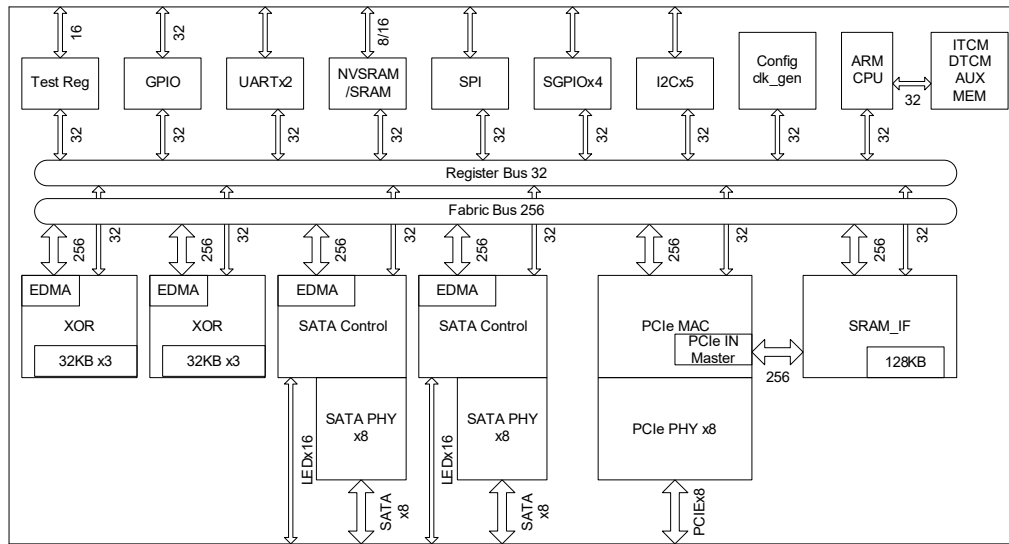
16
32
8/16
Test Reg
GPIO
UARTx2
NVSRAM /SRAM
SPI
SGPIOx4
I2Cx5
Config clk_gen
ARM CPU
32
ITCM DTCM AUX MEM
32
32
32
32
32
32
32
32
32
Register Bus 32
Fabric Bus 256
256
32
256
32
256
32
256
32
256
32
256
32
EDMA
XOR
32KB x3
EDMA
XOR
32KB x3
EDMA
SATA Control
EDMA
SATA Control
PCIe MAC
PCIe IN Master
256
SRAM_IF
128KB
LEDx16
SATA PHY x8
LEDx16
SATA PHY x8
PCIe PHY x8
SATA x8
SATA x8
PCIEx8